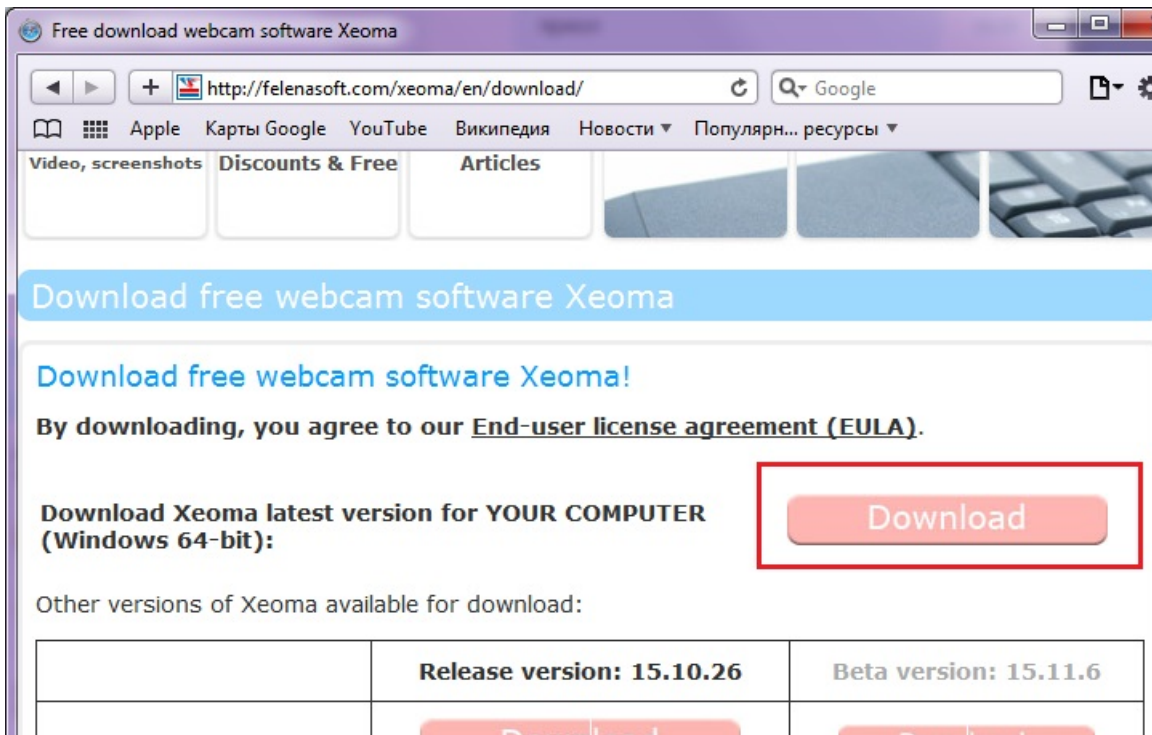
Free download webcam software Xeoma

http://felenasoft.com/xeoma/en/download/

Google

Apple Карты Google YouTube Википедия Новости ▼ Популярн... ресурсы ▼

Video, screenshots Discounts & Free Articles

Download free webcam software Xeoma

Download free webcam software Xeoma!

By downloading, you agree to our End-user license agreement (EULA).

Download Xeoma latest version for YOUR COMPUTER (Windows 64-bit):

Download

Other versions of Xeoma available for download:

| | Release version: 15.10.26 | Beta version: 15.11.6 |
|---|---|---|
| | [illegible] | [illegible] |